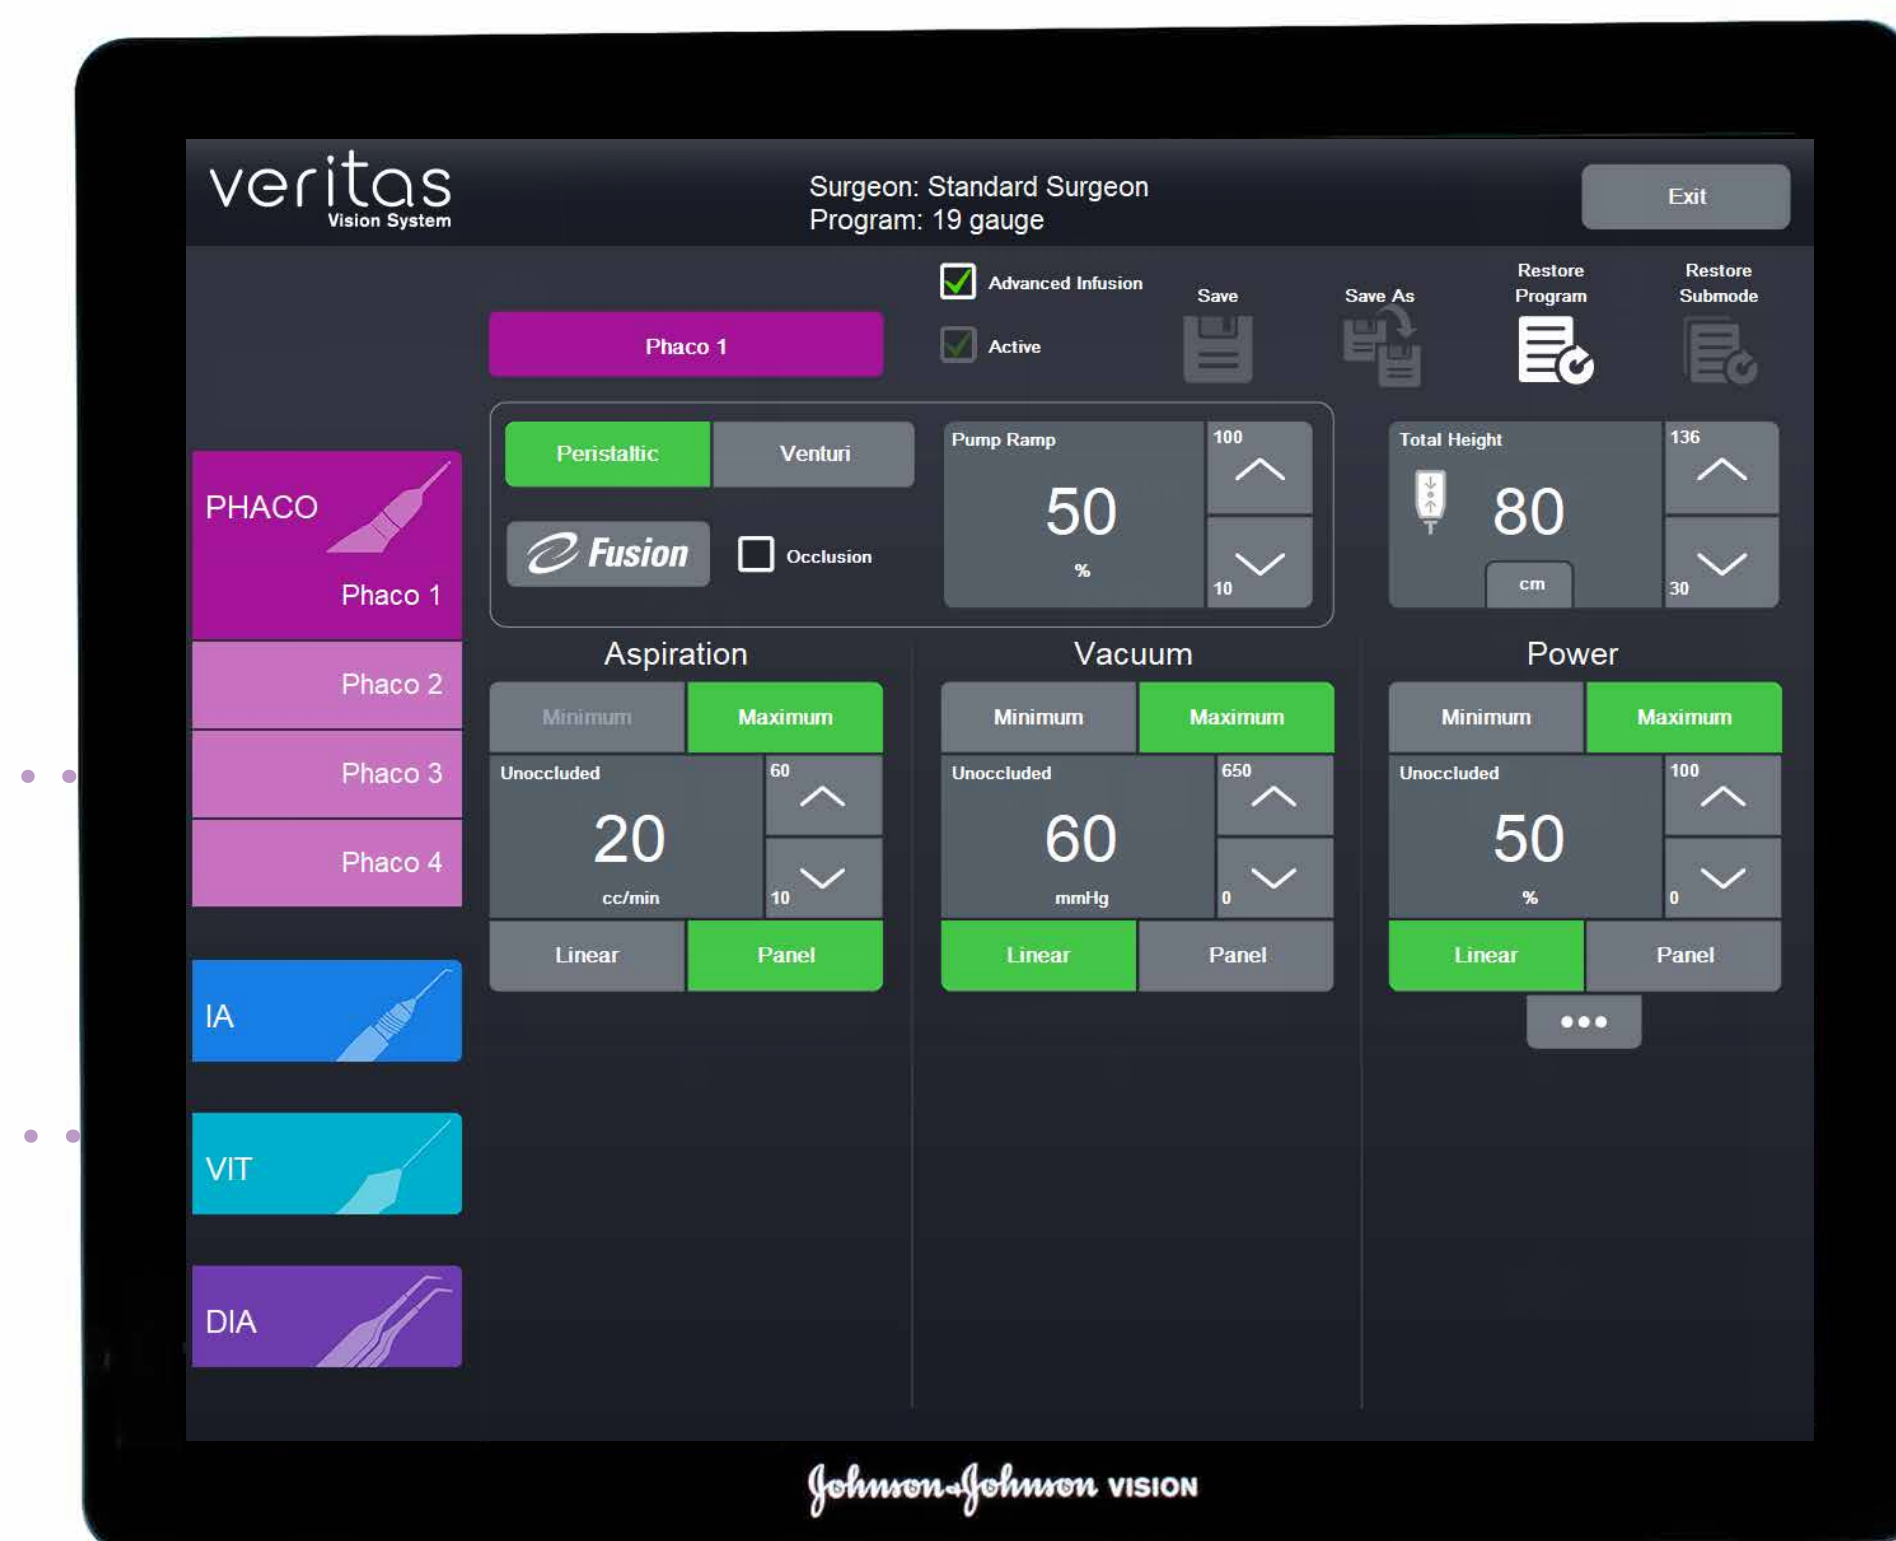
veritas
Vision System

Surgeon: Standard Surgeon
Program: 19 gauge

Exit

Advanced Infusion
Active
Save
Save As
Restore Program
Restore Submode

Phaco 1

PHACO
Phaco 1
Phaco 2
Phaco 3
Phaco 4
IA
VIT
DIA

Peristaltic
Venturi
Fusion
Occlusion

Pump Ramp
50
%
100
10

Total Height
80
cm
136
30

Aspiration
Minimum
Maximum
Unoccluded
20
cc/min
60
10
Linear
Panel

Vacuum
Minimum
Maximum
Unoccluded
60
mmHg
650
0
Linear
Panel

Power
Minimum
Maximum
Unoccluded
50
%
100
0
Linear
Panel
•••

Johnson&Johnson VISION